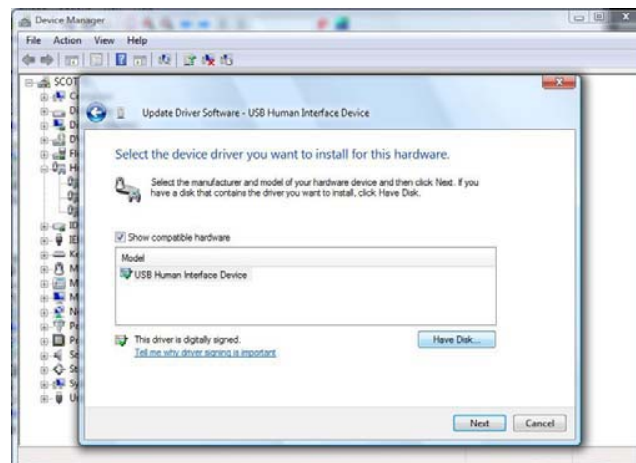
Device Manager

File Action View Help

SCOT

Update Driver Software - USB Human Interface Device

Select the device driver you want to install for this hardware.

Select the manufacturer and model of your hardware device and then click Next. If you have a disk that contains the driver you want to install, click Have Disk.

Show compatible hardware

Model

USB Human Interface Device

This driver is digitally signed.

Tell me why driver signing is important

Have Disk...

Next Cancel